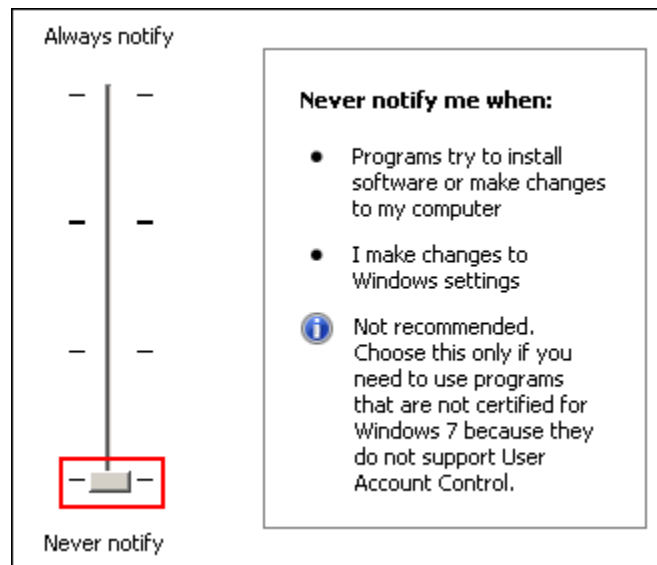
Always notify

Never notify

**Never notify me when:**

- Programs try to install software or make changes to my computer
- I make changes to Windows settings

Not recommended. Choose this only if you need to use programs that are not certified for Windows 7 because they do not support User Account Control.